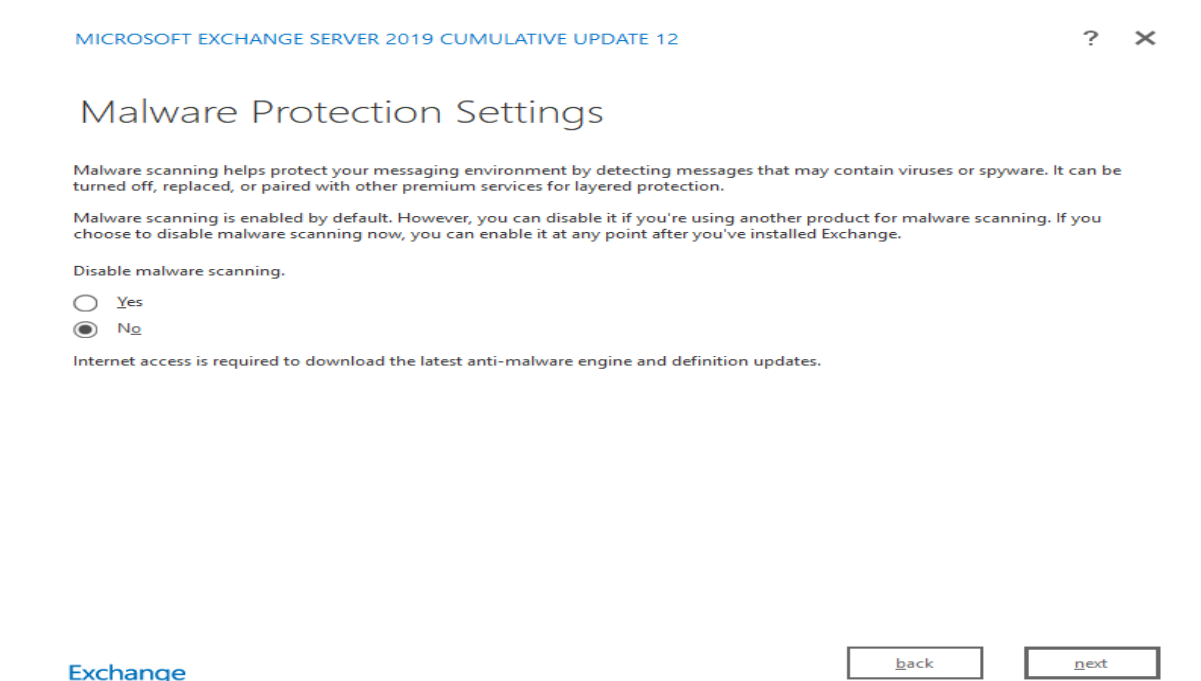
MICROSOFT EXCHANGE SERVER 2019 CUMULATIVE UPDATE 12

? ✕

Malware Protection Settings

Malware scanning helps protect your messaging environment by detecting messages that may contain viruses or spyware. It can be turned off, replaced, or paired with other premium services for layered protection.

Malware scanning is enabled by default. However, you can disable it if you're using another product for malware scanning. If you choose to disable malware scanning now, you can enable it at any point after you've installed Exchange.

Disable malware scanning.

Yes

No

Internet access is required to download the latest anti-malware engine and definition updates.

Exchange

back

next